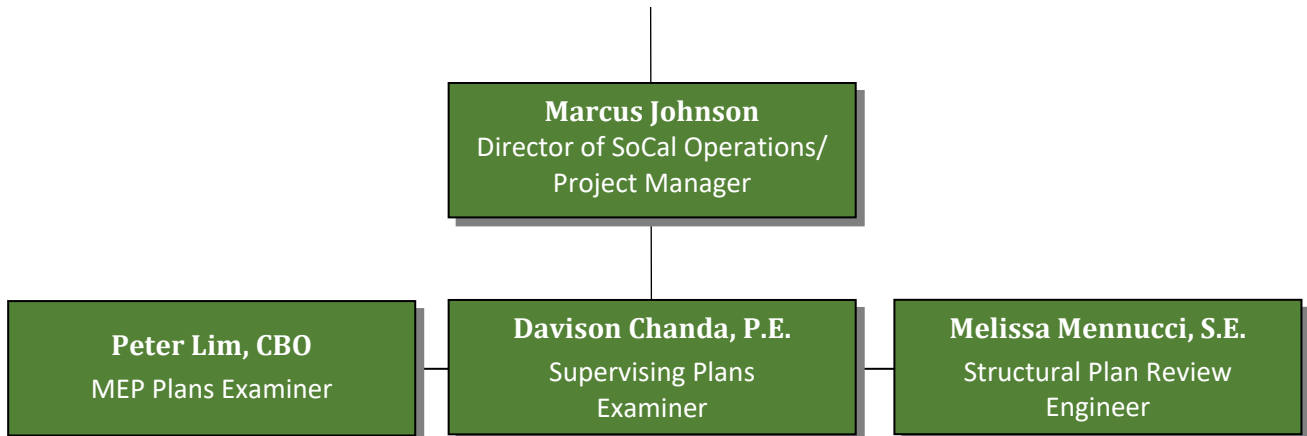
Marcus Johnson
Director of SoCal Operations/
Project Manager

Peter Lim, CBO
MEP Plans Examiner

Davison Chanda, P.E.
Supervising Plans Examiner

Melissa Mennucci, S.E.
Structural Plan Review Engineer